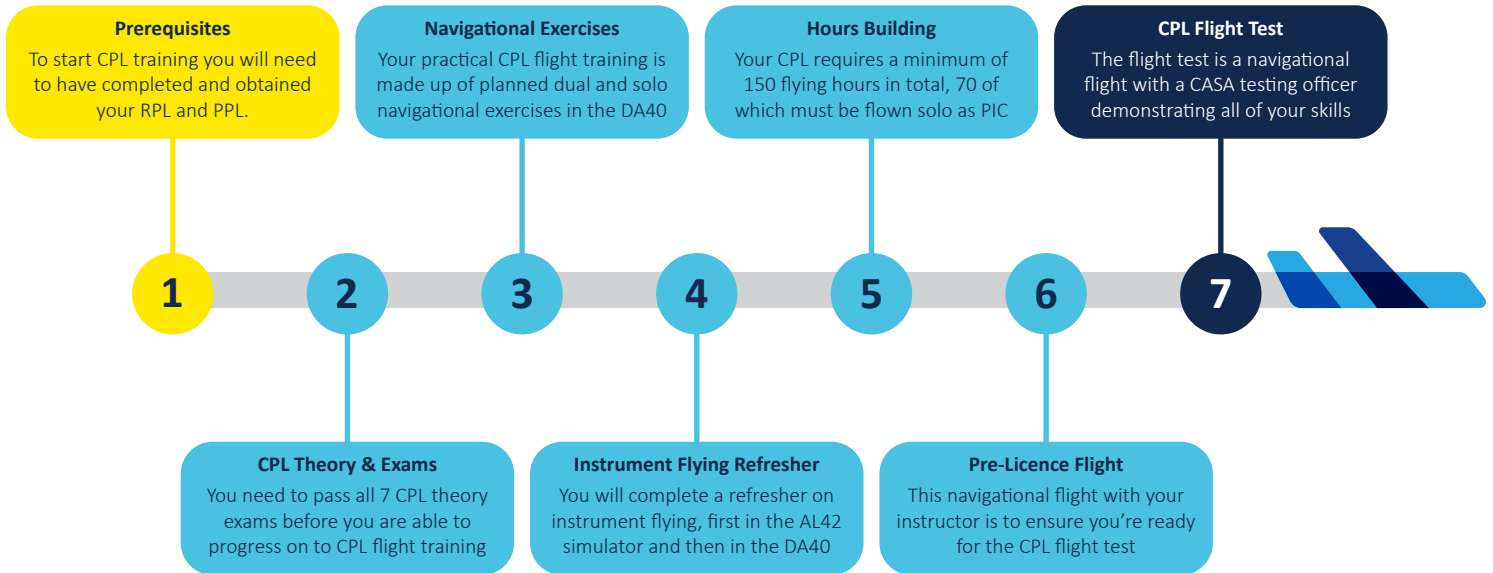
**Prerequisites**
To start CPL training you will need to have completed and obtained your RPL and PPL.

**Navigational Exercises**
Your practical CPL flight training is made up of planned dual and solo navigational exercises in the DA40

**Hours Building**
Your CPL requires a minimum of 150 flying hours in total, 70 of which must be flown solo as PIC

**CPL Flight Test**
The flight test is a navigational flight with a CASA testing officer demonstrating all of your skills

1

2

3

4

5

6

7

**CPL Theory & Exams**
You need to pass all 7 CPL theory exams before you are able to progress on to CPL flight training

**Instrument Flying Refresher**
You will complete a refresher on instrument flying, first in the AL42 simulator and then in the DA40

**Pre-Licence Flight**
This navigational flight with your instructor is to ensure you're ready for the CPL flight test